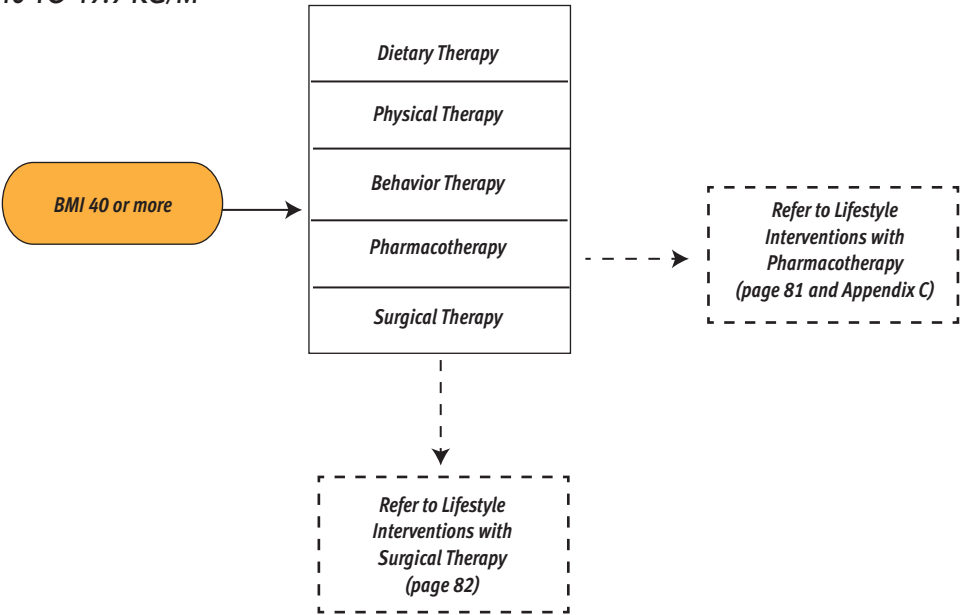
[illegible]

BMI 40 or more

Dietary Therapy

Physical Therapy

Behavior Therapy

Pharmacotherapy

Surgical Therapy

Refer to Lifestyle Interventions with Pharmacotherapy (page 81 and Appendix C)

Refer to Lifestyle Interventions with Surgical Therapy (page 82)